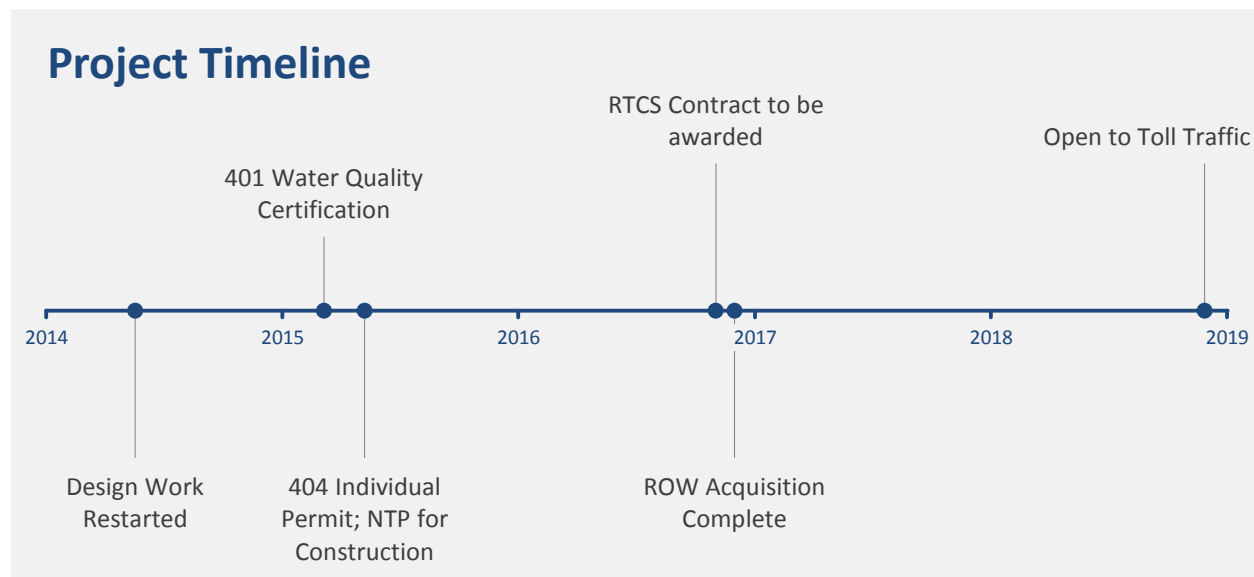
Project Timeline

RTCS Contract to be awarded

Open to Toll Traffic

401 Water Quality Certification

2014

2015

2016

2017

2018

2019

Design Work Restarted

404 Individual Permit; NTP for Construction

ROW Acquisition Complete